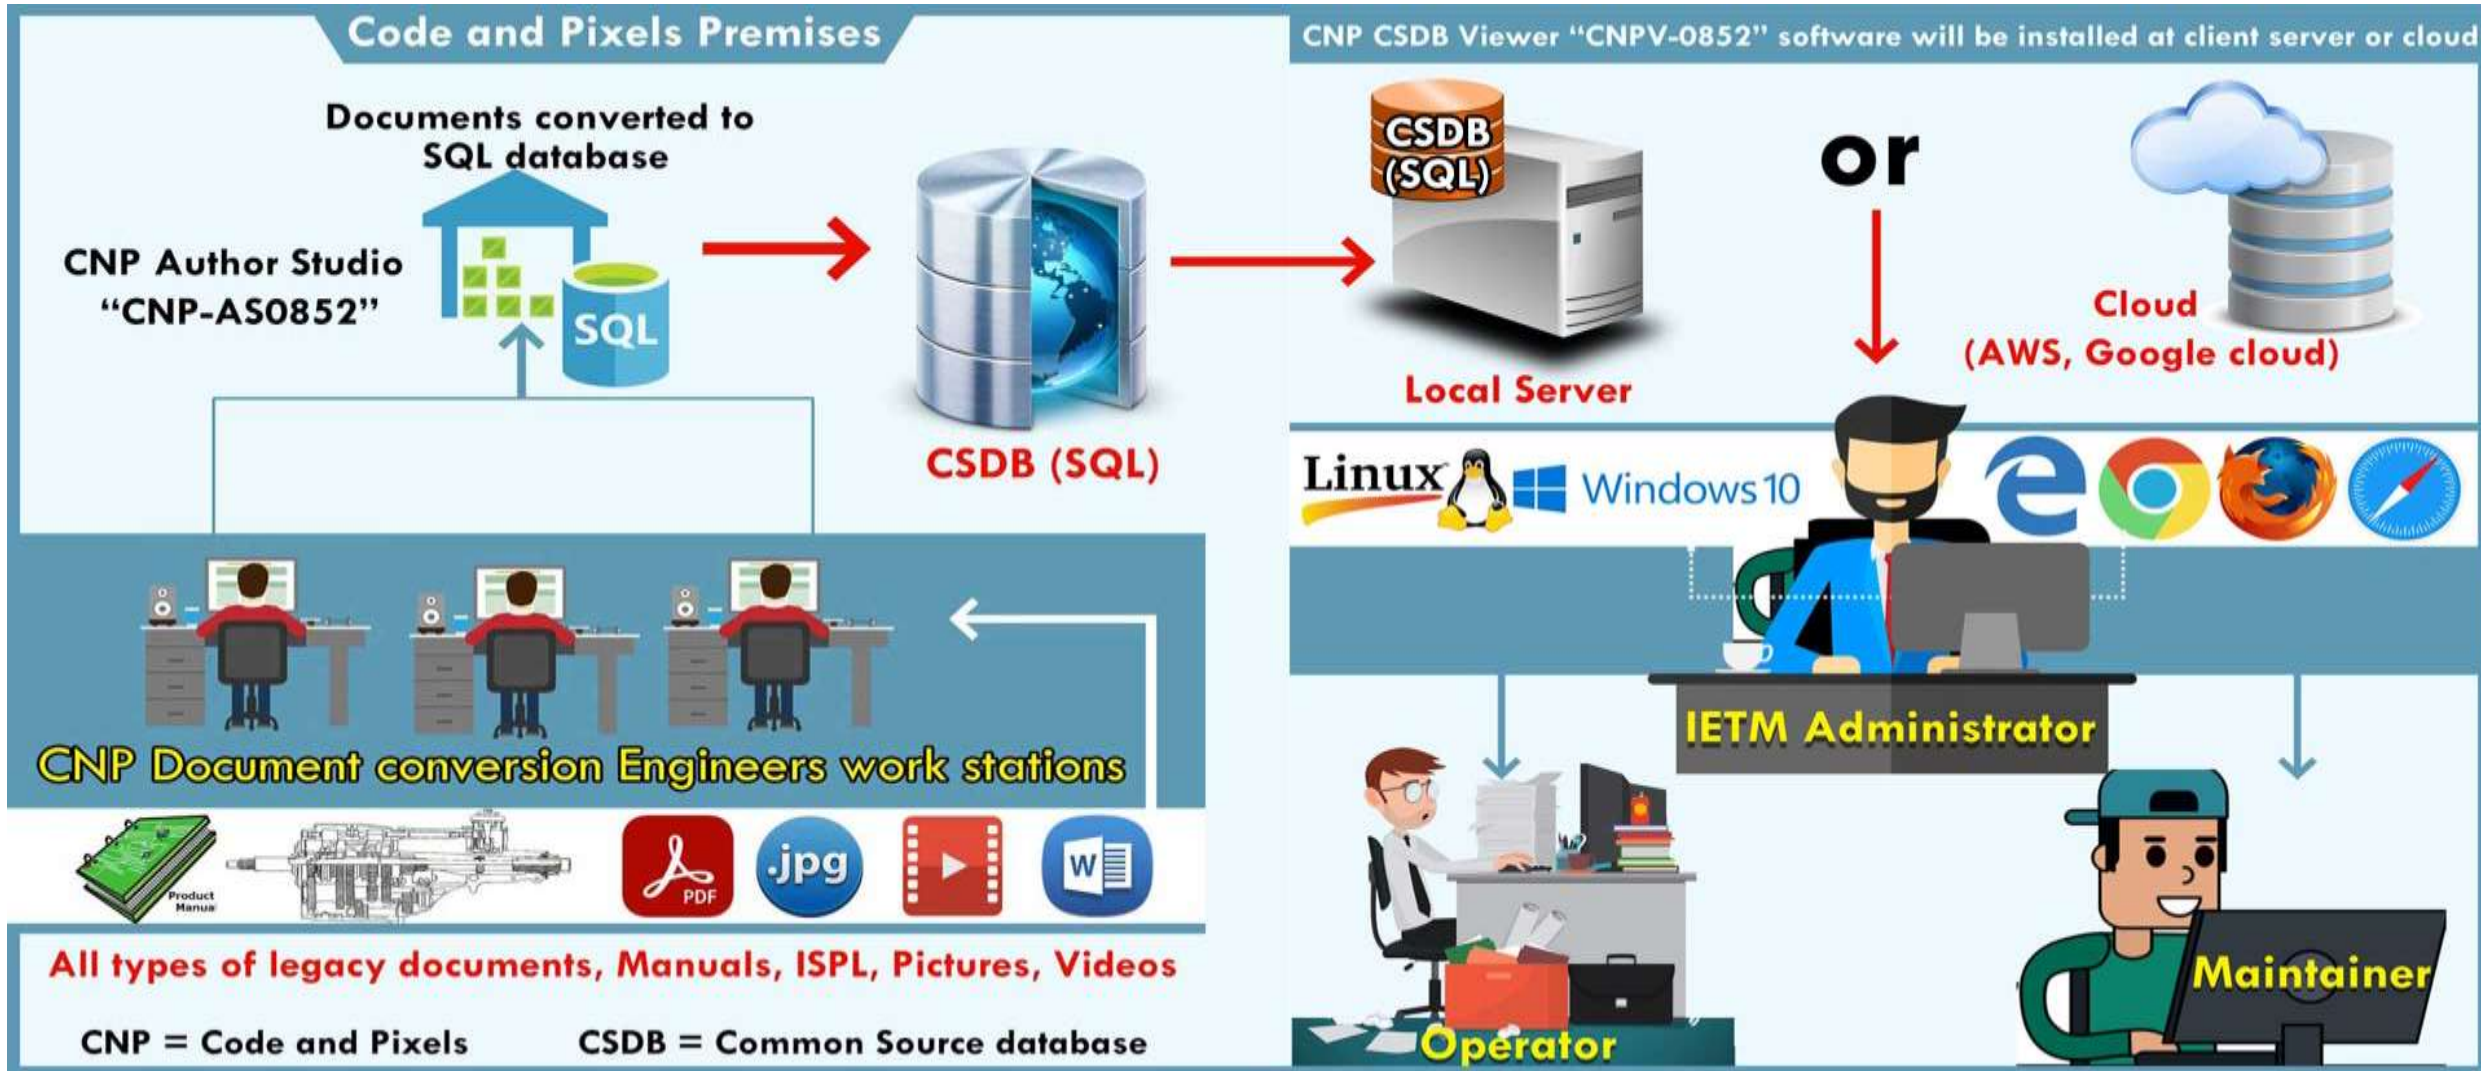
Code and Pixels Premises

Documents converted to SQL database

CNP Author Studio "CNP-AS0852"

SQL

CSDB (SQL)

CNP Document conversion Engineers work stations

Product Manual

PDF

.jpg

W

All types of legacy documents, Manuals, ISPL, Pictures, Videos

CNP = Code and Pixels

CSDB = Common Source database

CNP CSDB Viewer "CNPV-0852" software will be installed at client server or cloud

CSDB (SQL)

Local Server

or

Cloud (AWS, Google cloud)

Linux

Windows 10

IETM Administrator

Operator

Maintainer